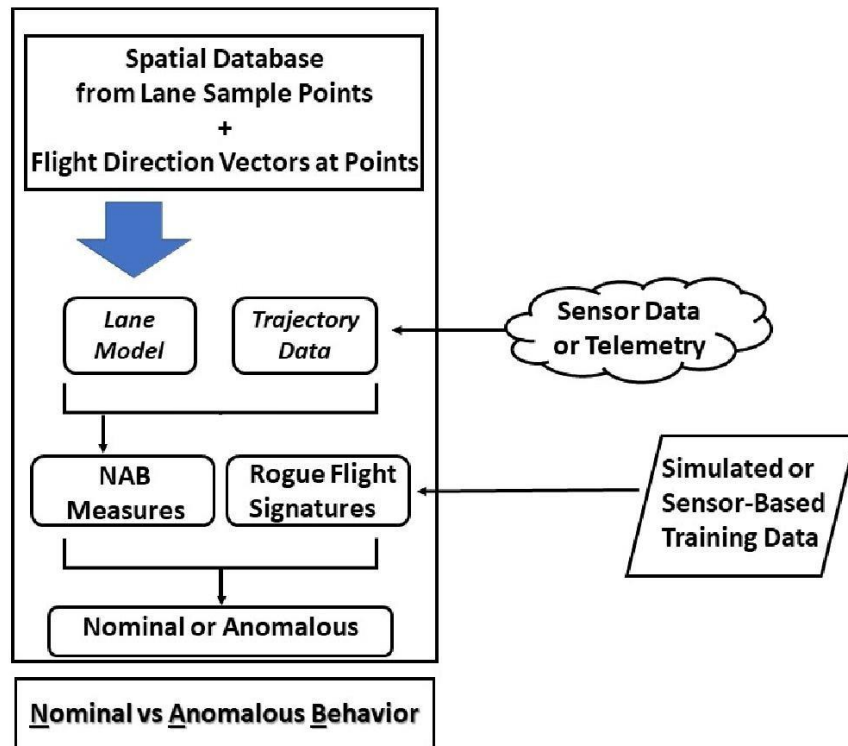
Spatial Database
from Lane Sample Points
+
Flight Direction Vectors at Points

Lane Model

Trajectory Data

Sensor Data or Telemetry

NAB Measures

Rogue Flight Signatures

Simulated or Sensor-Based Training Data

Nominal or Anomalous

Nominal vs Anomalous Behavior